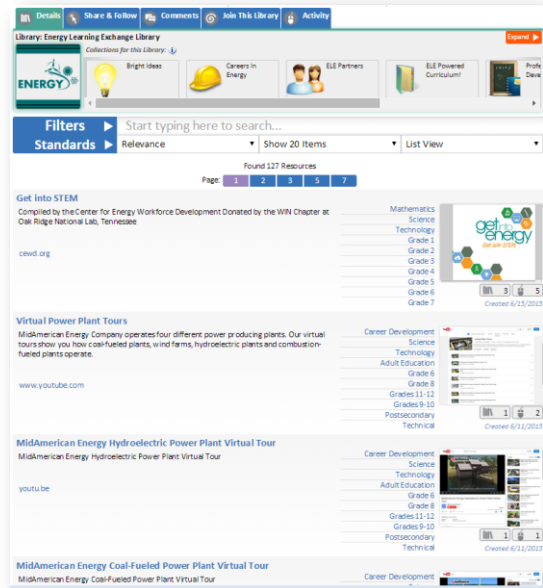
Details | Share & Follow | Comments | Join This Library | Activity

Library: Energy Learning Exchange Library
Collections for this Library:
Expand

ENERGY

Bright Ideas
Careers in Energy
ELE Partners
ELE Powered Curriculum!
Profe Deve

Filters
Standards
Start typing here to search...
Relevance
Show 20 Items
List View

Found 127 Resources
Page: 1 2 3 5 7

Get into STEM
Compiled by the Center for Energy Workforce Development Donated by the WIN Chapter at Oak Ridge National Lab, Tennessee
cewd.org
Mathematics
Science
Technology
Grade 1
Grade 2
Grade 3
Grade 4
Grade 5
Grade 6
Grade 7
get into energy
3 5
Created 6/15/2015

Virtual Power Plant Tours
MidAmerican Energy Company operates four different power producing plants. Our virtual tours show you how coal-fueled plants, wind farms, hydroelectric plants and combustion-fueled plants operate.
www.youtube.com
Career Development
Science
Technology
Adult Education
Grade 6
Grade 8
Grades 11-12
Grades 9-10
Postsecondary
Technical
1 2
Created 6/11/2015

MidAmerican Energy Hydroelectric Power Plant Virtual Tour
MidAmerican Energy Hydroelectric Power Plant Virtual Tour
youtu.be
Career Development
Science
Technology
Adult Education
Grade 6
Grade 8
Grades 11-12
Grades 9-10
Postsecondary
Technical
1 1
Created 6/11/2015

MidAmerican Energy Coal-Fueled Power Plant Virtual Tour
MidAmerican Energy Coal-Fueled Power Plant Virtual Tour
Career Development